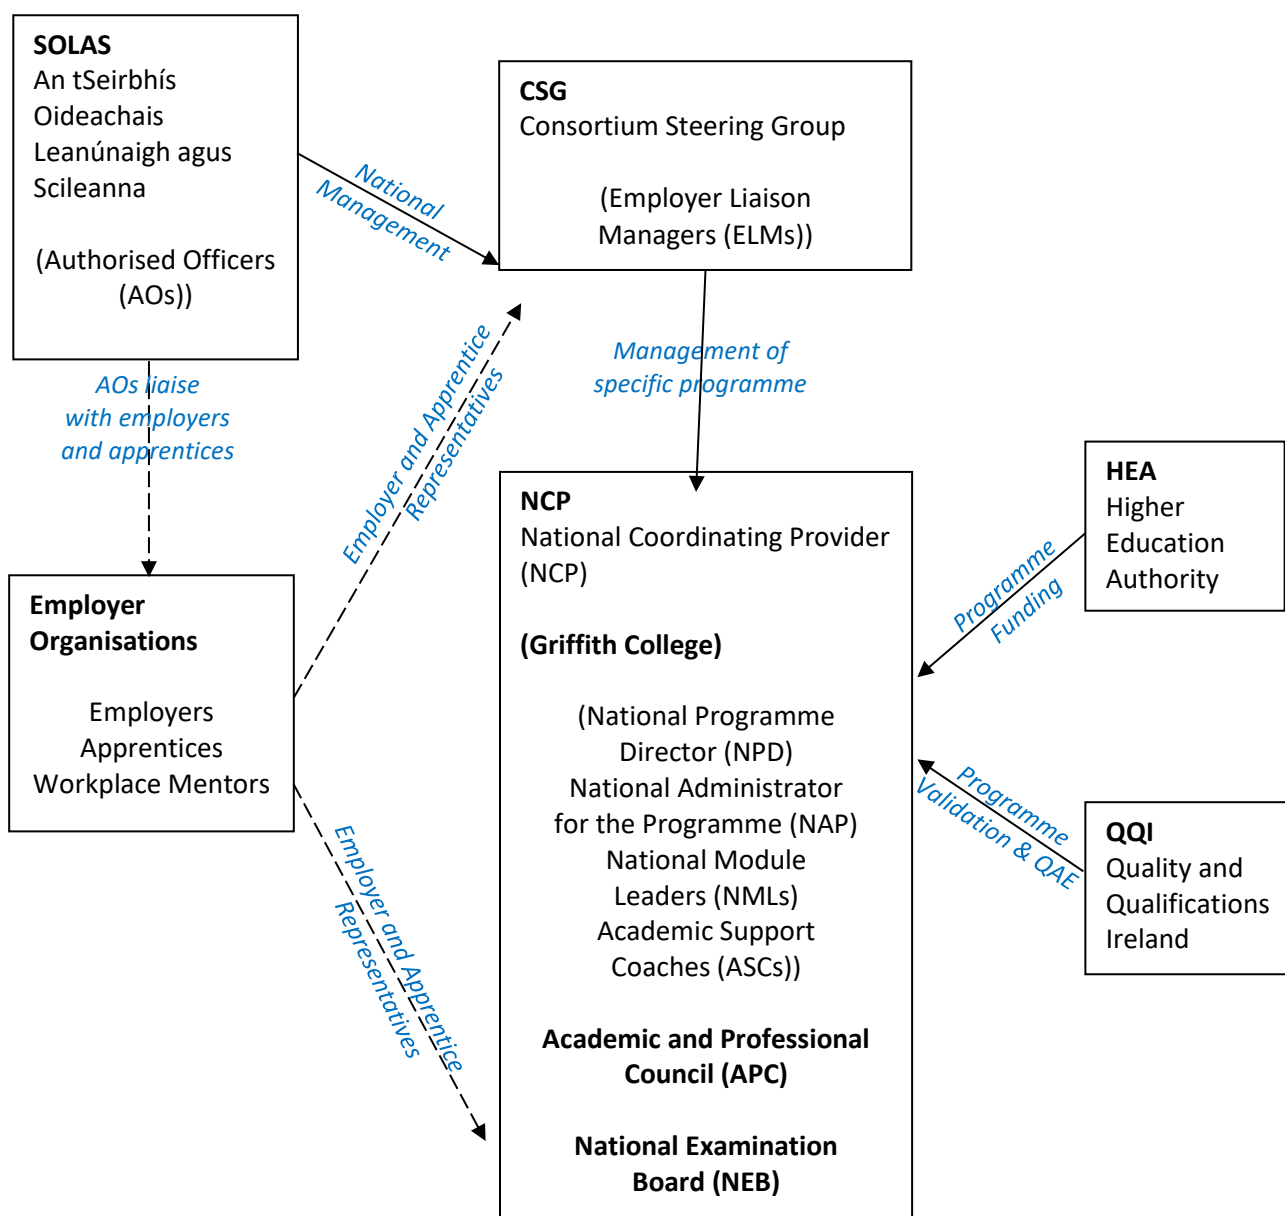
SOLAS
An tSeirbhís Oideachais Leanúnaigh agus Scileanna

(Authorised Officers (AOs))

National Management

CSG
Consortium Steering Group

(Employer Liaison Managers (ELMs))

AOs liaise with employers and apprentices

Employer and Apprentice Representatives

Management of specific programme

HEA
Higher Education Authority

Employer Organisations

Employers
Apprentices
Workplace Mentors

NCP
National Coordinating Provider (NCP)

(Griffith College)

(National Programme Director (NPD)
National Administrator for the Programme (NAP)
National Module Leaders (NMLs)
Academic Support Coaches (ASCs))

Academic and Professional Council (APC)

National Examination Board (NEB)

Programme Funding

Programme Validation & QAE

QQI
Quality and Qualifications Ireland

Employer and Apprentice Representatives